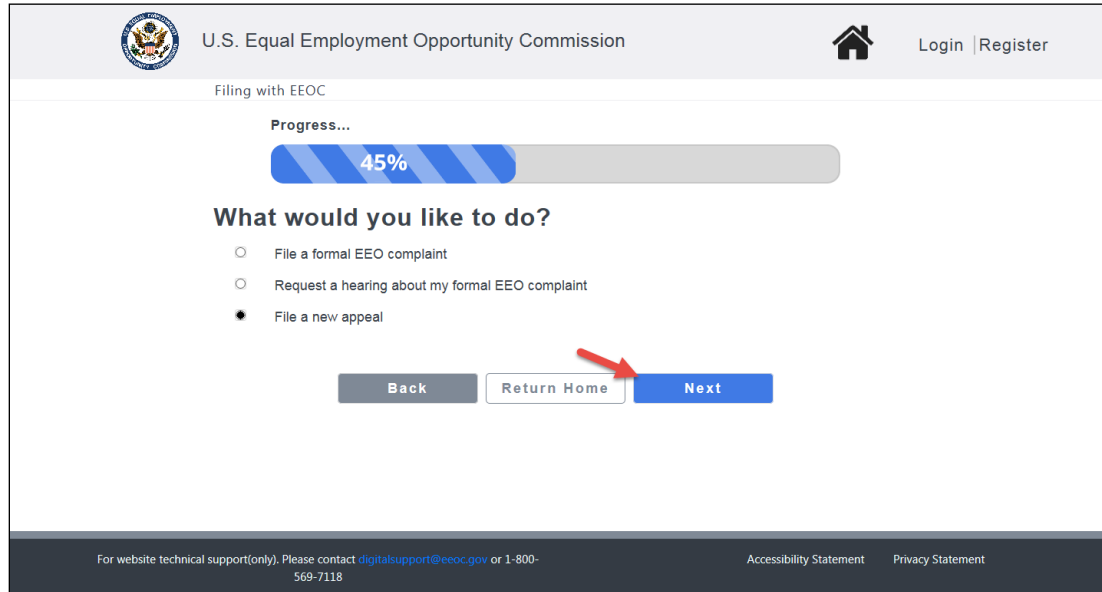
U.S. Equal Employment Opportunity Commission

Login | Register

Filing with EEOC

Progress...

45%

What would you like to do?

File a formal EEO complaint

Request a hearing about my formal EEO complaint

File a new appeal

Back

Return Home

Next

For website technical support(only). Please contact digitalsupport@eeoc.gov or 1-800-569-7118

Accessibility Statement

Privacy Statement